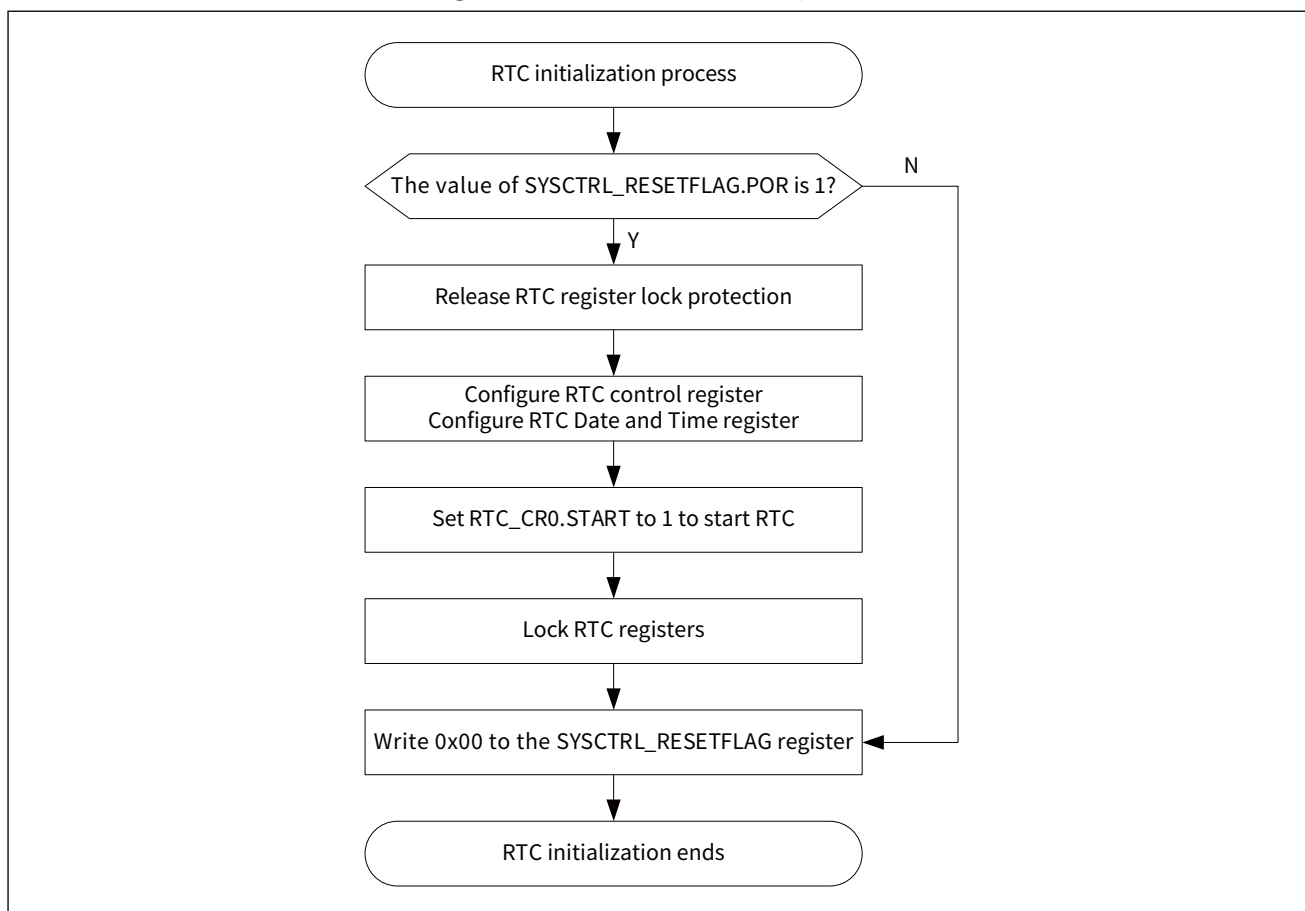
RTC initialization process

The value of SYSCTRL_RESETFLAG.POR is 1?

N

Y

Release RTC register lock protection

Configure RTC control register
Configure RTC Date and Time register

Set RTC_CR0.START to 1 to start RTC

Lock RTC registers

Write 0x00 to the SYSCTRL_RESETFLAG register

RTC initialization ends